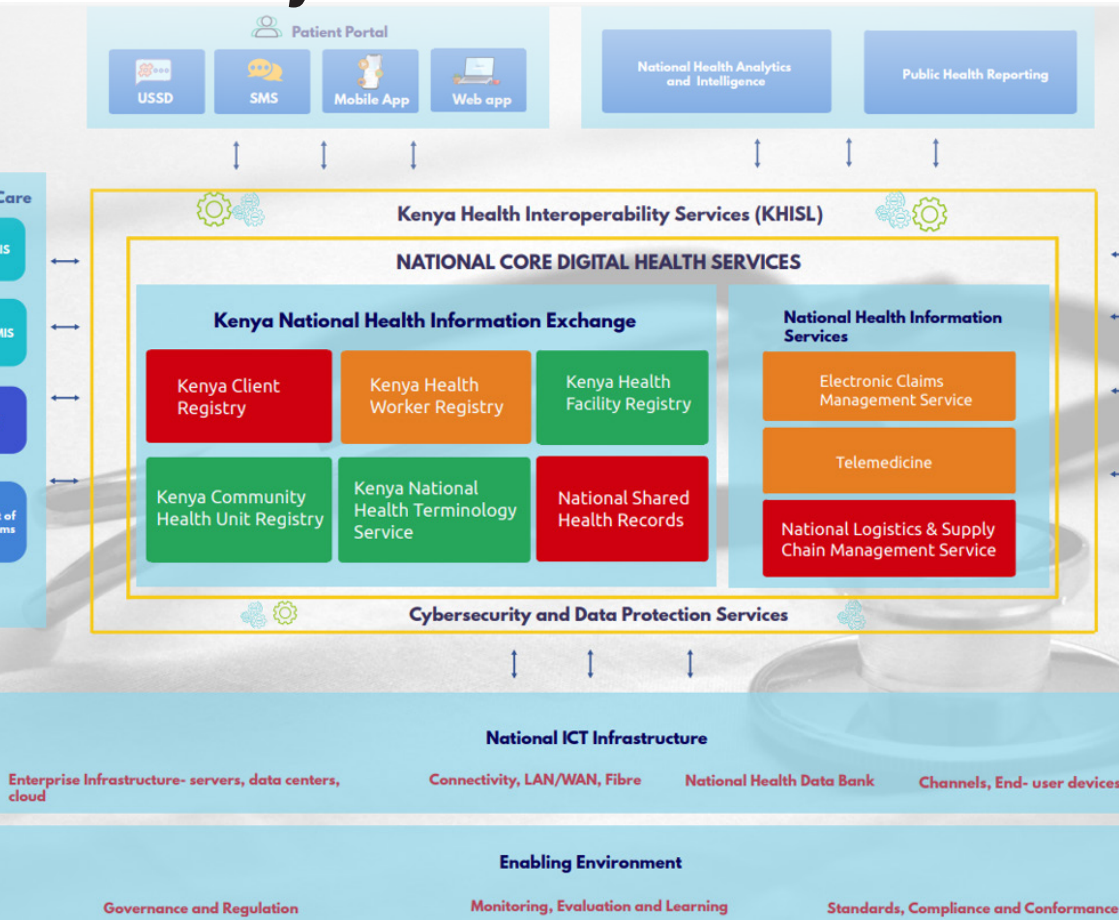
Patient Portal

USSD

SMS

Mobile App

Web app

National Health Analytics and Intelligence

Public Health Reporting

Care

IS

MIS

t of ms

Kenya Health Interoperability Services (KHISL)

NATIONAL CORE DIGITAL HEALTH SERVICES

Kenya National Health Information Exchange

Kenya Client Registry

Kenya Health Worker Registry

Kenya Health Facility Registry

Kenya Community Health Unit Registry

Kenya National Health Terminology Service

National Shared Health Records

National Health Information Services

Electronic Claims Management Service

Telemedicine

National Logistics & Supply Chain Management Service

Cybersecurity and Data Protection Services

National ICT Infrastructure

Enterprise Infrastructure- servers, data centers, cloud

Connectivity, LAN/WAN, Fibre

National Health Data Bank

Channels, End- user devices

Enabling Environment

Governance and Regulation

Monitoring, Evaluation and Learning

Standards, Compliance and Conformance